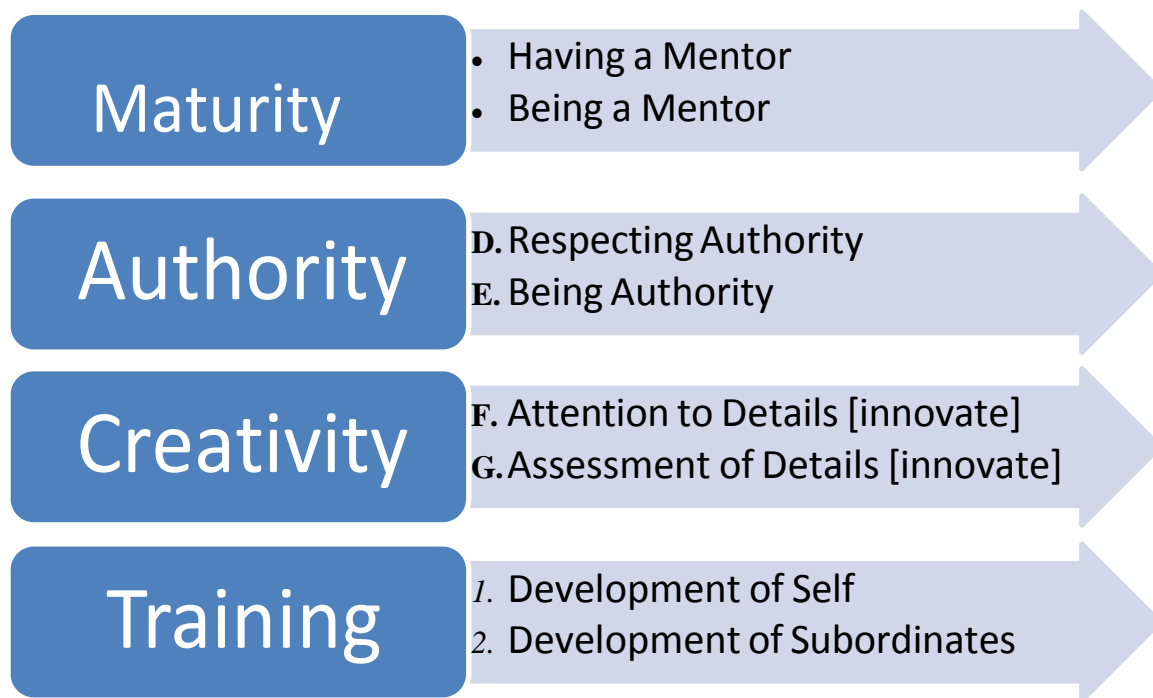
Maturity

- Having a Mentor
- Being a Mentor

Authority

D. Respecting Authority
E. Being Authority

Creativity

F. Attention to Details [innovate]
G. Assessment of Details [innovate]

Training

1. Development of Self
2. Development of Subordinates